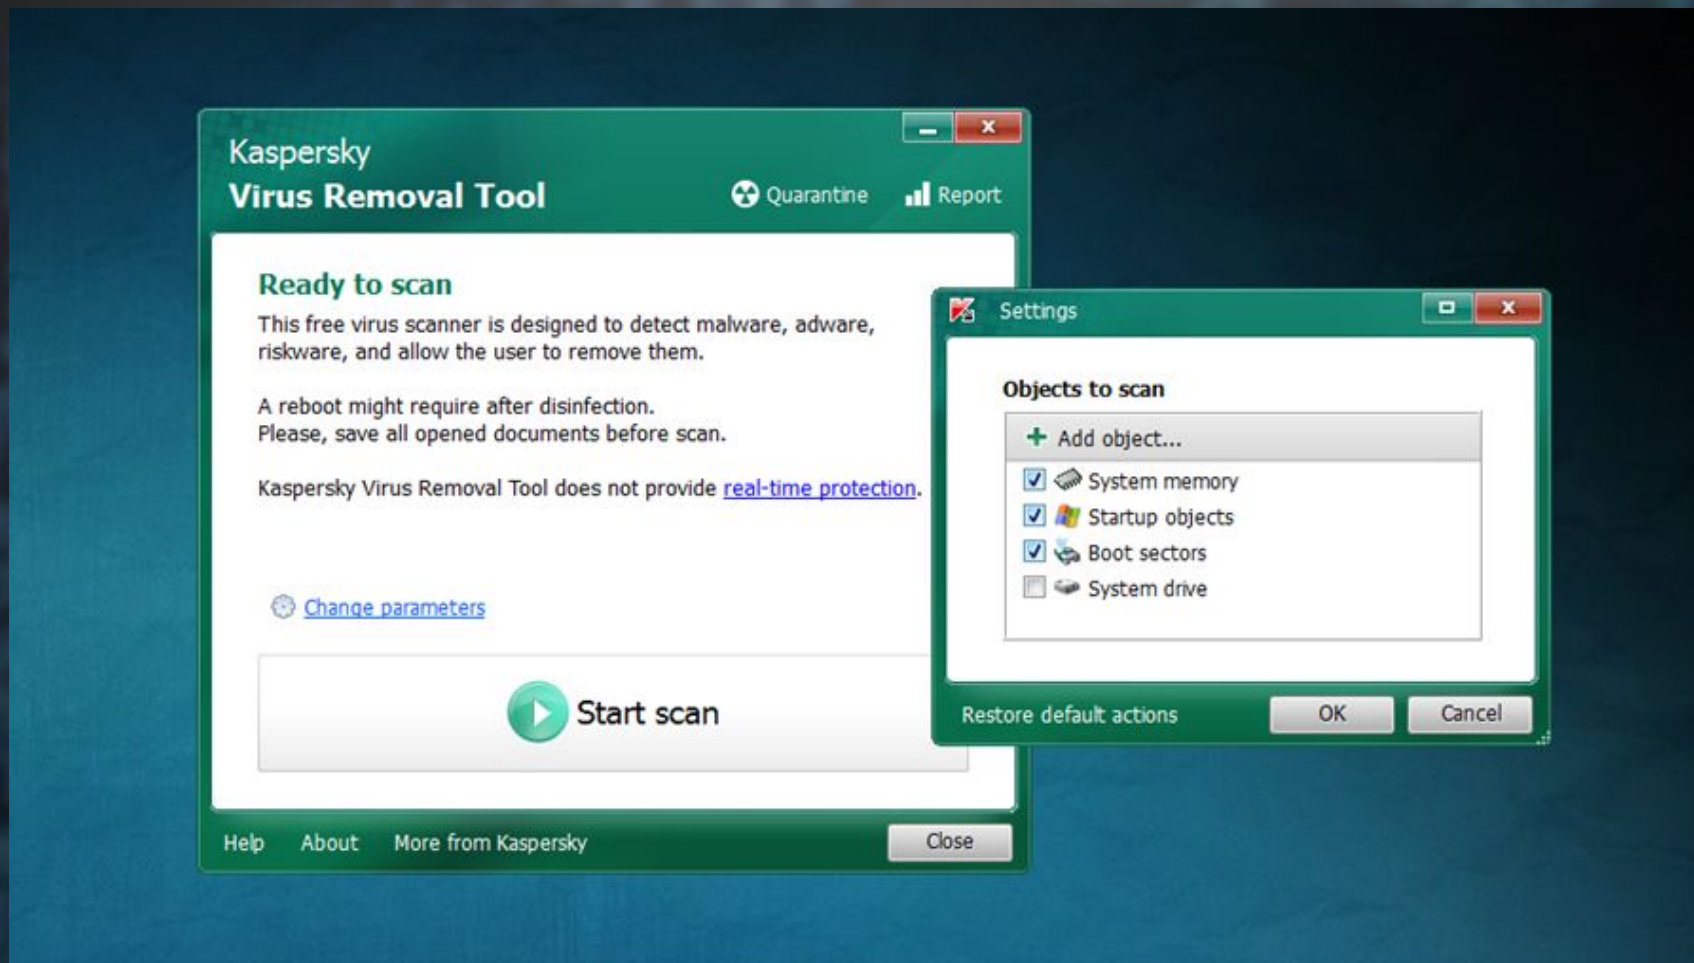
Kaspersky
Virus Removal Tool

Quarantine
Report

Ready to scan

This free virus scanner is designed to detect malware, adware, riskware, and allow the user to remove them.

A reboot might require after disinfection.
Please, save all opened documents before scan.

Kaspersky Virus Removal Tool does not provide real-time protection.

Change parameters

Start scan

Help About More from Kaspersky Close

Settings

Objects to scan

Add object...
System memory
Startup objects
Boot sectors
System drive

Restore default actions OK Cancel